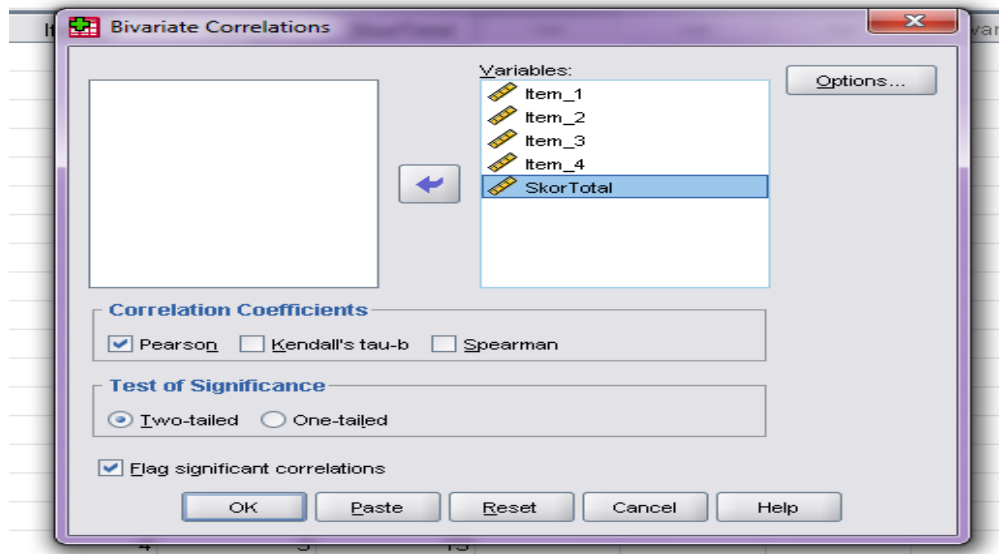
Bivariate Correlations

Variables:

Item_1

Item_2

Item_3

Item_4

SkorTotal

Options...

Correlation Coefficients

Pearson Kendall's tau-b Spearman

Test of Significance

Two-tailed One-tailed

Flag significant correlations

OK Paste Reset Cancel Help